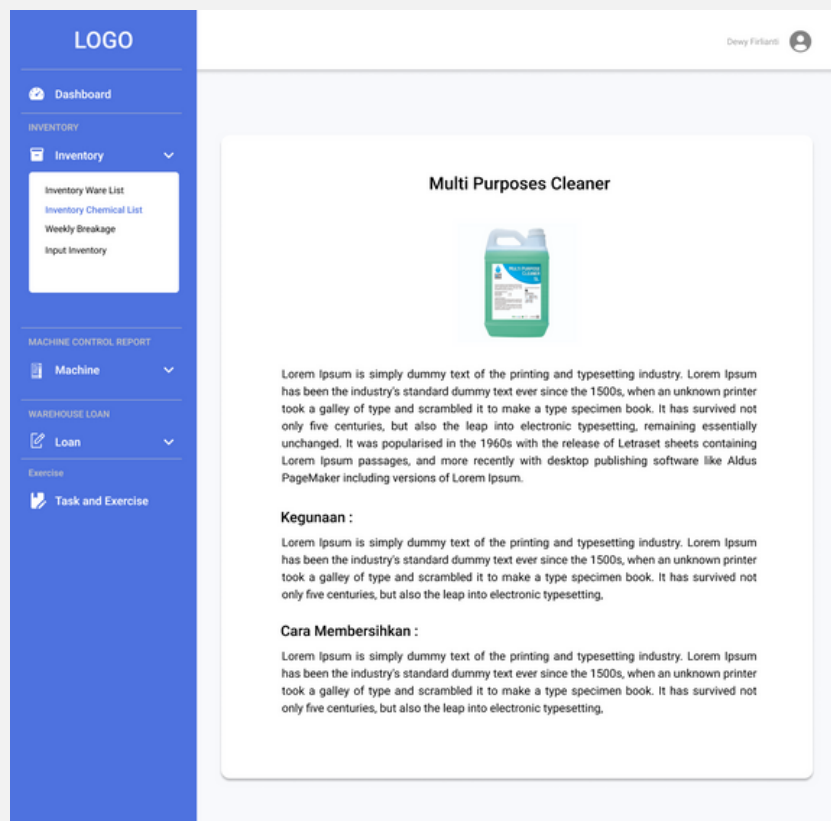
LOGO

Dashboard

INVENTORY

Inventory

Inventory Ware List

Inventory Chemical List

Weekly Breakage

Input Inventory

MACHINE CONTROL REPORT

Machine

WAREHOUSE LOAN

Loan

Exercise

Task and Exercise

Dewy Firlianti

Multi Purposes Cleaner

MULTI PURPOSE CLEANER

Lorem Ipsum is simply dummy text of the printing and typesetting industry. Lorem Ipsum has been the industry's standard dummy text ever since the 1500s, when an unknown printer took a galley of type and scrambled it to make a type specimen book. It has survived not only five centuries, but also the leap into electronic typesetting, remaining essentially unchanged. It was popularised in the 1960s with the release of Letraset sheets containing Lorem Ipsum passages, and more recently with desktop publishing software like Aldus PageMaker including versions of Lorem Ipsum.

Kegunaan :

Lorem Ipsum is simply dummy text of the printing and typesetting industry. Lorem Ipsum has been the industry's standard dummy text ever since the 1500s, when an unknown printer took a galley of type and scrambled it to make a type specimen book. It has survived not only five centuries, but also the leap into electronic typesetting,

Cara Membersihkan :

Lorem Ipsum is simply dummy text of the printing and typesetting industry. Lorem Ipsum has been the industry's standard dummy text ever since the 1500s, when an unknown printer took a galley of type and scrambled it to make a type specimen book. It has survived not only five centuries, but also the leap into electronic typesetting,